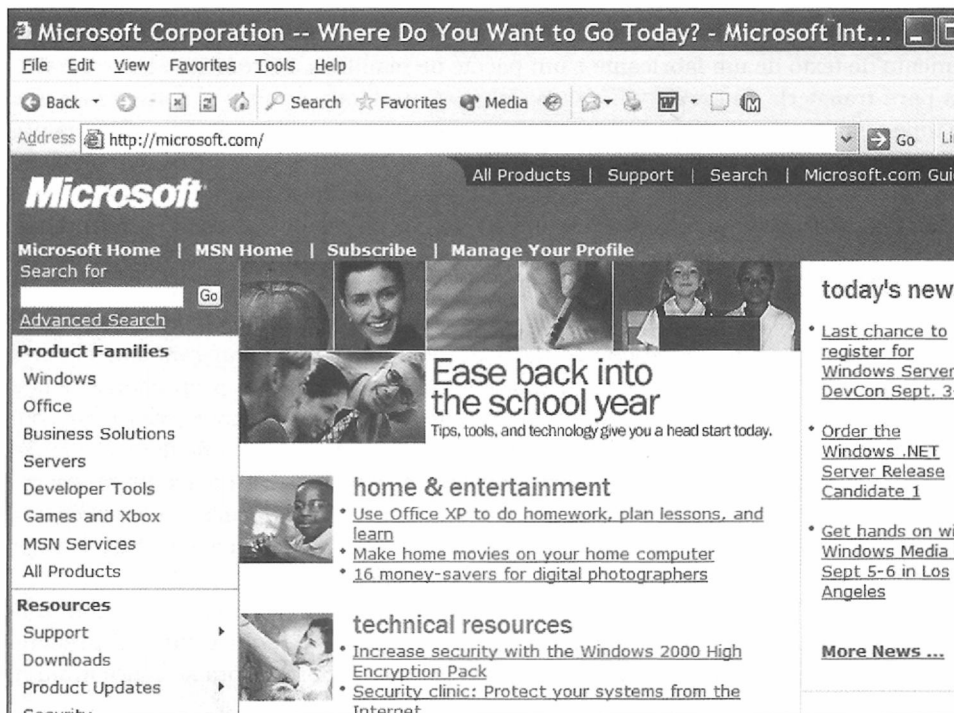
Microsoft Corporation -- Where Do You Want to Go Today? - Microsoft Int...

File Edit View Favorites Tools Help

Back Search Favorites Media

Address http://microsoft.com/ Go Li

All Products | Support | Search | Microsoft.com Gui

Microsoft

Microsoft Home | MSN Home | Subscribe | Manage Your Profile

Search for

Go

Advanced Search

Product Families

Windows

Office

Business Solutions

Servers

Developer Tools

Games and Xbox

MSN Services

All Products

Resources

Support

Downloads

Product Updates

Ease back into the school year

Tips, tools, and technology give you a head start today.

home & entertainment

• Use Office XP to do homework, plan lessons, and learn

• Make home movies on your home computer

• 16 money-savers for digital photographers

technical resources

• Increase security with the Windows 2000 High Encryption Pack

• Security clinic: Protect your systems from the Internet

today's new

• Last chance to register for Windows Server DevCon Sept. 3

• Order the Windows .NET Server Release Candidate 1

• Get hands on wi Windows Media Sept 5-6 in Los Angeles

More News ...